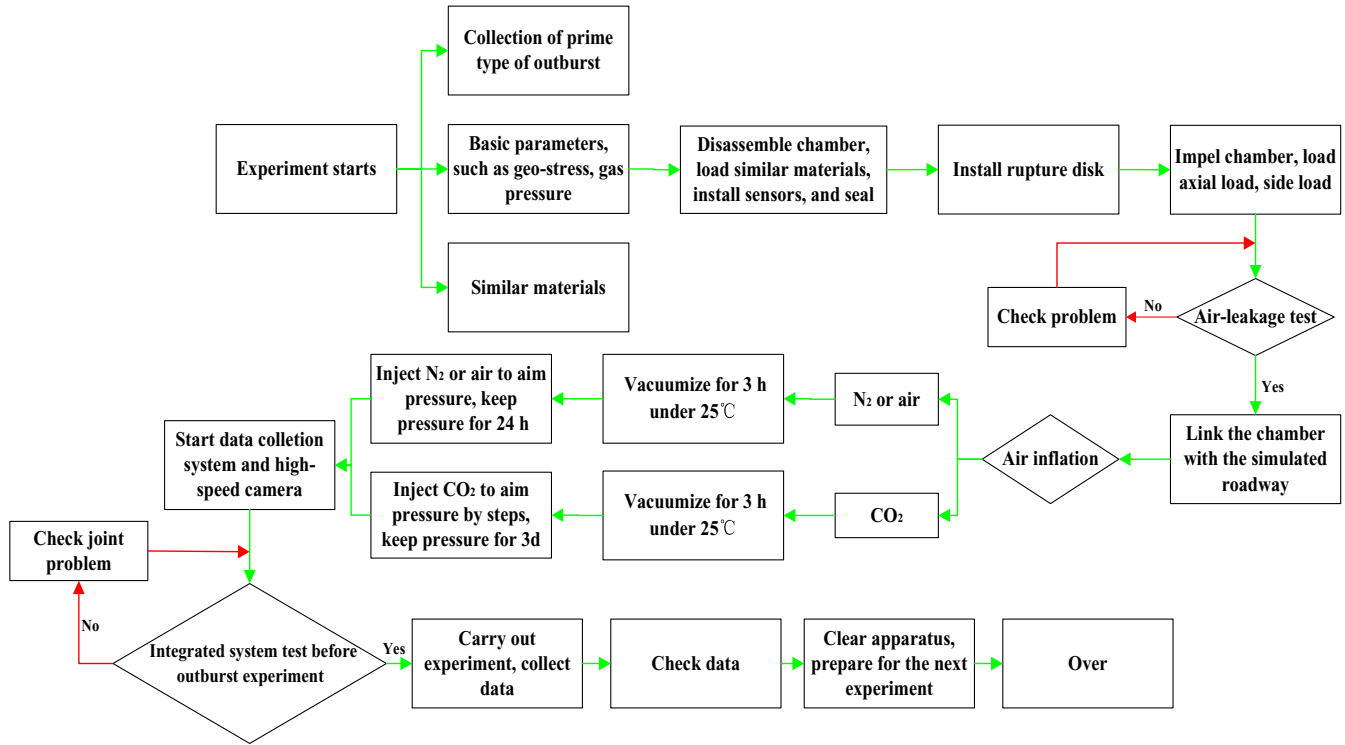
Collection of prime type of outburst

Experiment starts

Basic parameters, such as geo-stress, gas pressure

Disassemble chamber, load similar materials, install sensors, and seal

Install rupture disk

Impel chamber, load axial load, side load

Similar materials

Check problem

No

Air-leakage test

Yes

Inject $N_2$ or air to aim pressure, keep pressure for 24 h

Vacuumize for 3 h under 25℃

$N_2$ or air

Start data colletion system and high-speed camera

Air inflation

Link the chamber with the simulated roadway

Inject $CO_2$ to aim pressure by steps, keep pressure for 3d

Vacuumize for 3 h under 25℃

$CO_2$

Check joint problem

No

Integrated system test before outburst experiment

Yes

Carry out experiment, collect data

Check data

Clear apparatus, prepare for the next experiment

Over